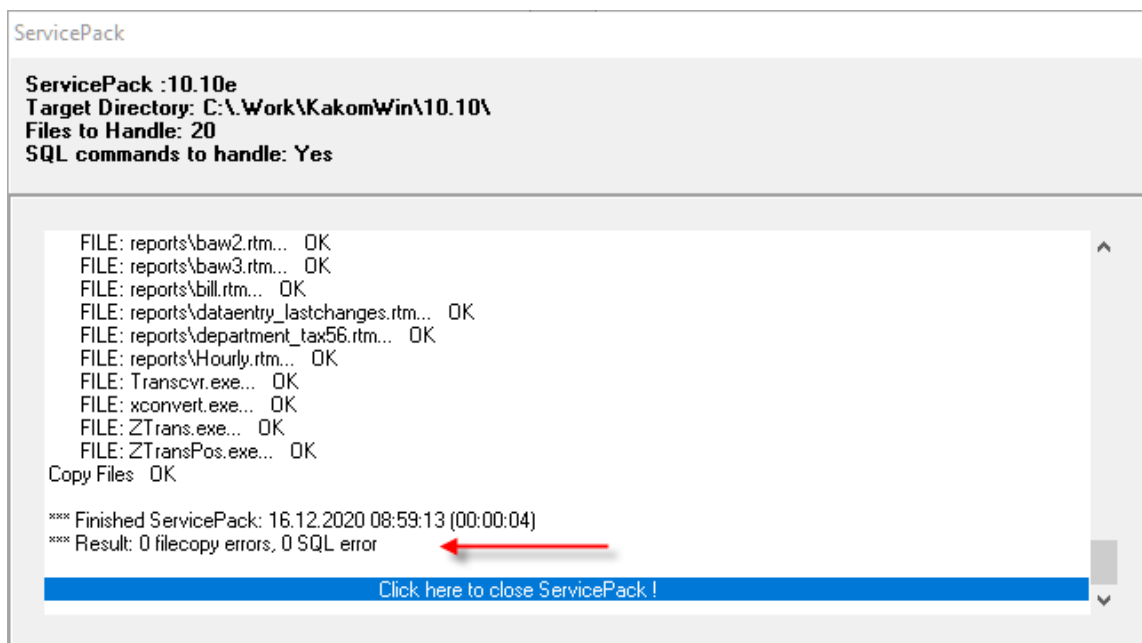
ServicePack

ServicePack :10.10e
Target Directory: C:\.Work\KakomWin\10.10\
Files to Handle: 20
SQL commands to handle: Yes

FILE: reports\baw2.rtm... OK
FILE: reports\baw3.rtm... OK
FILE: reports\bill.rtm... OK
FILE: reports\dataentry_lastchanges.rtm... OK
FILE: reports\department_tax56.rtm... OK
FILE: reports\Hourly.rtm... OK
FILE: Transcvr.exe... OK
FILE: xconvert.exe... OK
FILE: ZTrans.exe... OK
FILE: ZTransPos.exe... OK
Copy Files OK

*** Finished ServicePack: 16.12.2020 08:59:13 (00:00:04)
*** Result: 0 filecopy errors, 0 SQL error

Click here to close ServicePack !